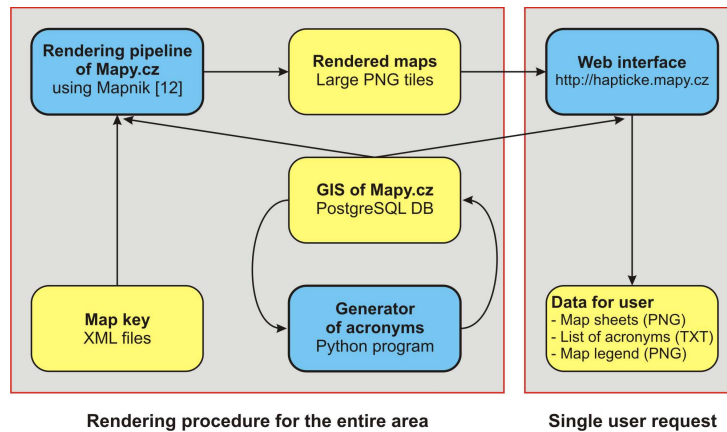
**Rendering pipeline of Mapy.cz**
using Mapnik [12]

**Rendered maps**
Large PNG tiles

**Web interface**
http://hapticke.mapy.cz

**GIS of Mapy.cz**
PostgreSQL DB

**Map key**
XML files

**Generator of acronyms**
Python program

**Data for user**
- Map sheets (PNG)
- List of acronyms (TXT)
- Map legend (PNG)

**Rendering procedure for the entire area**

**Single user request**